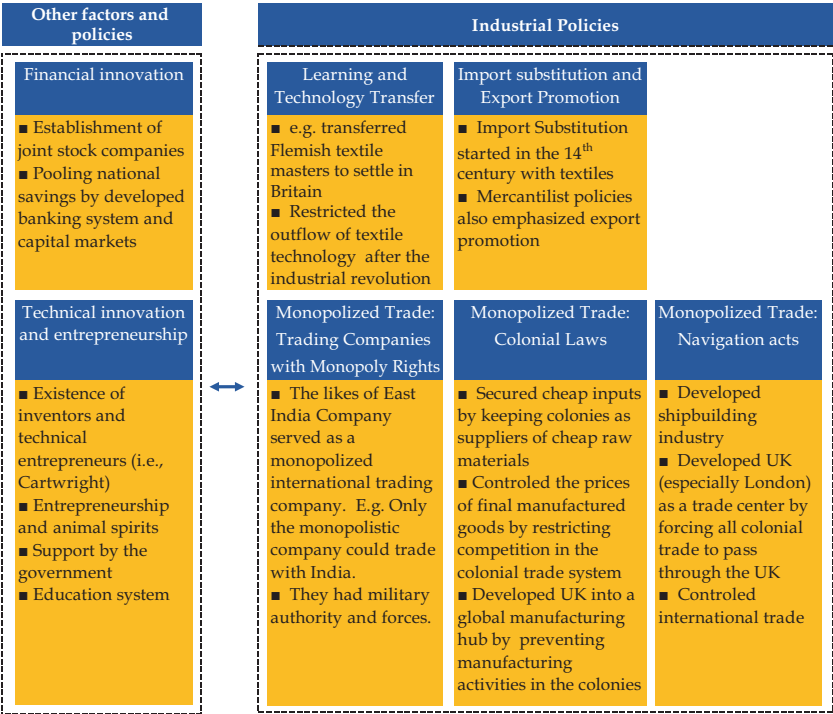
Other factors and policies

Industrial Policies

Financial innovation

■ Establishment of joint stock companies
■ Pooling national savings by developed banking system and capital markets

Learning and Technology Transfer

■ e.g. transferred Flemish textile masters to settle in Britain
■ Restricted the outflow of textile technology after the industrial revolution

Import substitution and Export Promotion

■ Import Substitution started in the 14$^{th}$ century with textiles
■ Mercantilist policies also emphasized export promotion

Technical innovation and entrepreneurship

■ Existence of inventors and technical entrepreneurs (i.e., Cartwright)
■ Entrepreneurship and animal spirits
■ Support by the government
■ Education system

Monopolized Trade: Trading Companies with Monopoly Rights

■ The likes of East India Company served as a monopolized international trading company. E.g. Only the monopolistic company could trade with India.
■ They had military authority and forces.

Monopolized Trade: Colonial Laws

■ Secured cheap inputs by keeping colonies as suppliers of cheap raw materials
■ Controled the prices of final manufactured goods by restricting competition in the colonial trade system
■ Developed UK into a global manufacturing hub by preventing manufacturing activities in the colonies

Monopolized Trade: Navigation acts

■ Developed shipbuilding industry
■ Developed UK (especially London) as a trade center by forcing all colonial trade to pass through the UK
■ Controled international trade